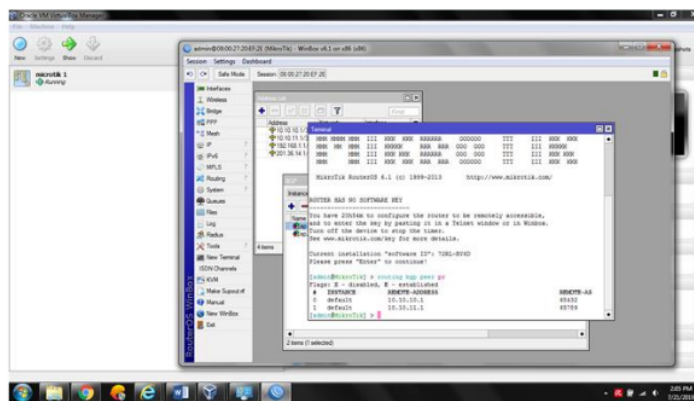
Oracle VM VirtualBox Manager
File Machine Help
New Settings Show Discard
microtik 1
Running
admin@08:00:27:20:E9:2E (MikroTik) - WinBox v6.1 on x86 (x86)
Session Settings Dashboard
Safe Mode Session: 08:00:27:20:E9:2E
Interfaces
Wireless
Bridge
PPP
Mesh
IP
IPv6
MPLS
Routing
System
Queues
Files
Log
Radius
Tools
New Terminal
ISDN Channels
KVM
Make Supout.rif
Manual
New WinBox
Exit
RouterOS WinBox
Address List
Find
Address
10.10.10.1/
10.10.11.1/
192.168.1.1
201.36.14.1
4 items
Terminal
MikroTik RouterOS 6.1 (c) 1999-2013 http://www.mikrotik.com/

ROUTER HAS NO SOFTWARE KEY
-------------------------------
You have 23h54m to configure the router to be remotely accessible,
and to enter the key by pasting it in a Telnet window or in Winbox.
Turn off the device to stop the timer.
See www.mikrotik.com/key for more details.

Current installation "software ID": 7ZEL-8V6D
Please press "Enter" to continue!

[admin@MikroTik] > routing bgp peer pr
Flags: X - disabled, E - established
 # INSTANCE REMOTE-ADDRESS REMOTE-AS
 0 default 10.10.10.1 65432
 1 default 10.10.11.1 65789
[admin@MikroTik] >
2 items (1 selected)
2:05 PM
7/25/2013